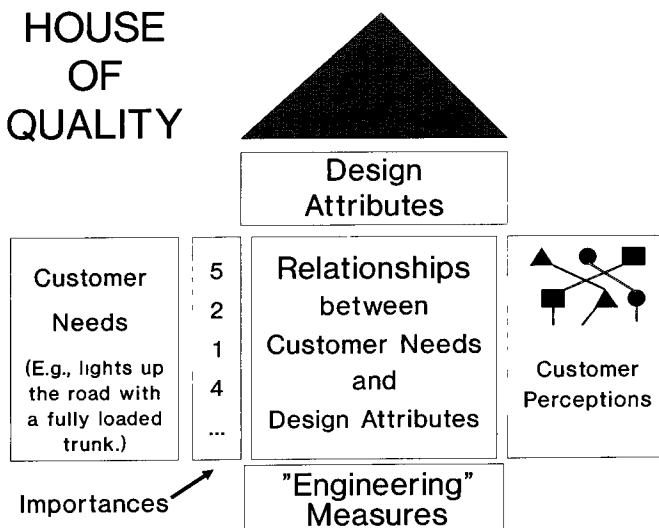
HOUSE OF QUALITY

Design Attributes

Customer Needs

(E.g., lights up the road with a fully loaded trunk.)

5
2
1
4
...

Relationships between Customer Needs and Design Attributes

Customer Perceptions

Importances

"Engineering" Measures